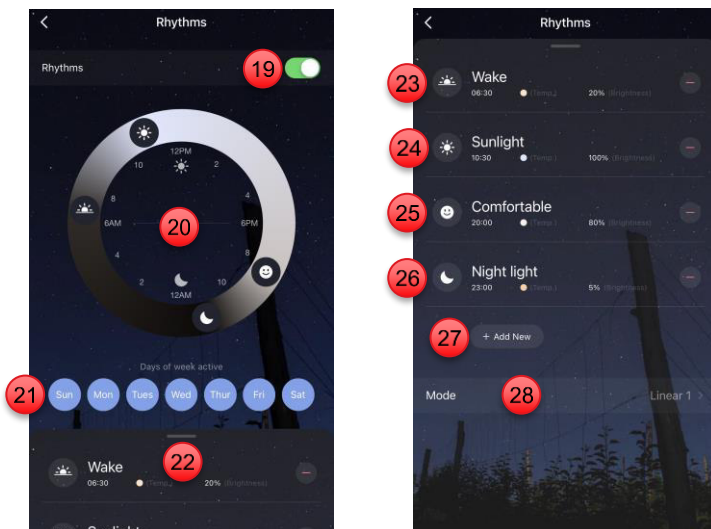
Rhythms

Rhythms

19

12PM
10
2
8
4
6AM
20
6PM
4
8
2
10
12AM

Days of week active

21

Sun
Mon
Tues
Wed
Thur
Fri
Sat

22

Wake
06:30 (Temp.) 20% (Brightness)

Sunlight

Rhythms

23
Wake
06:30 (Temp.) 20% (Brightness)

24
Sunlight
10:30 (Temp.) 100% (Brightness)

25
Comfortable
20:00 (Temp.) 80% (Brightness)

26
Night light
23:00 (Temp.) 5% (Brightness)

27
+ Add New

Mode
28
Linear 1 >